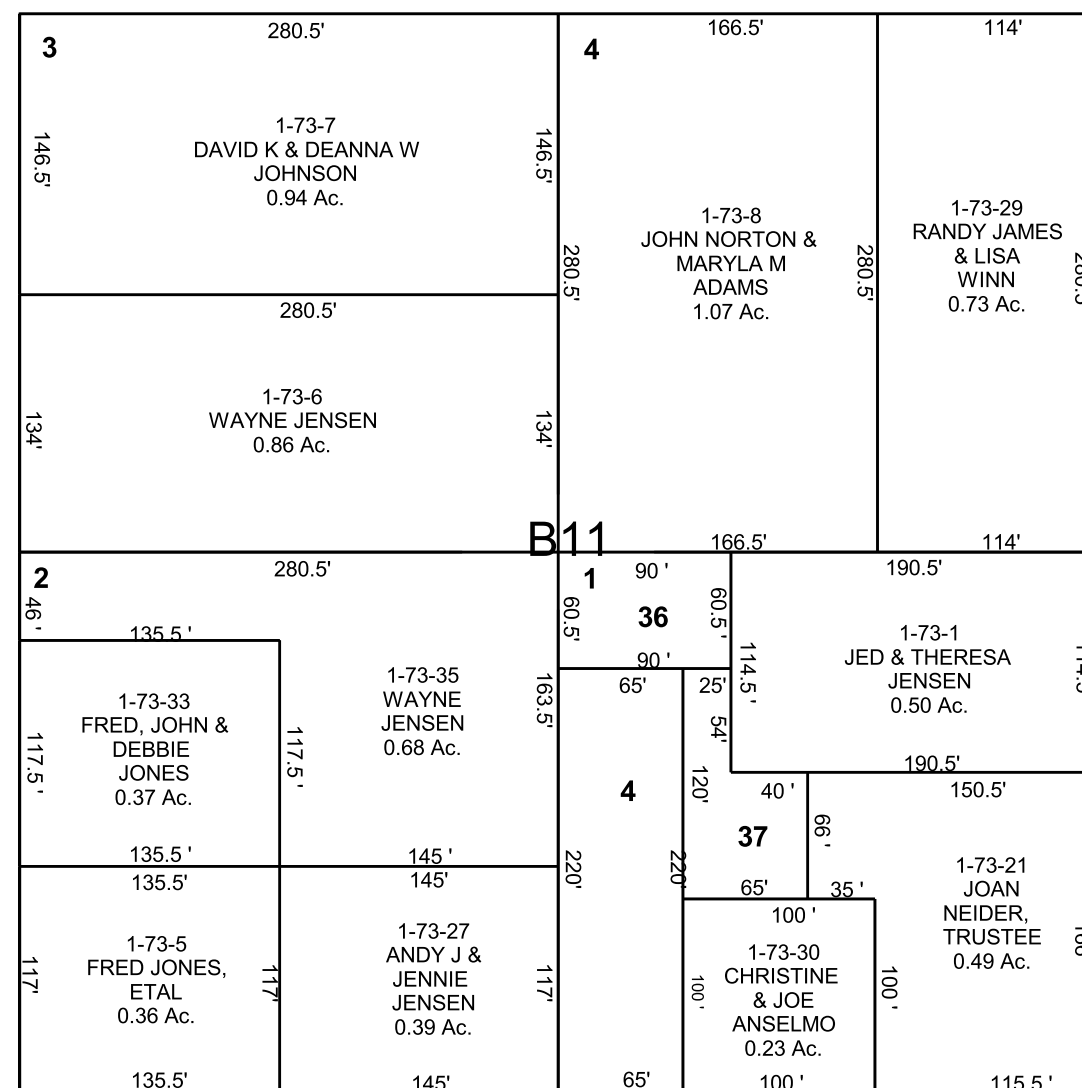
3
280.5'
146.5'
1-73-7
DAVID K & DEANNA W
JOHNSON
0.94 Ac.
146.5'

4
166.5'
114'
1-73-8
JOHN NORTON &
MARYLA M
ADAMS
1.07 Ac.
280.5'
280.5'
1-73-29
RANDY JAMES
& LISA
WINN
0.73 Ac.
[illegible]

280.5'
134'
1-73-6
WAYNE JENSEN
0.86 Ac.
134'

B11
166.5'
114'

2
280.5'
46'
135.5'
1-73-33
FRED, JOHN &
DEBBIE
JONES
0.37 Ac.
117.5'
117.5'
1-73-35
WAYNE
JENSEN
0.68 Ac.
163.5'

1
90'
60.5'
36
60.5'
90'
190.5'
1-73-1
JED & THERESA
JENSEN
0.50 Ac.
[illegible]
65'
25'
114.5'
54'
190.5'
4
120'
40'
150.5'
66'
37

135.5'
145'
135.5'
145'
220'
220'
65'
35'
1-73-21
JOAN
NEIDER,
TRUSTEE
0.49 Ac.
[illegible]

1-73-5
FRED JONES,
ETAL
0.36 Ac.
117'
117'
1-73-27
ANDY J &
JENNIE
JENSEN
0.39 Ac.
117'
100'
1-73-30
CHRISTINE
& JOE
ANSELMO
0.23 Ac.
100'
100'

135.5'
145'
65'
100'
115.5'